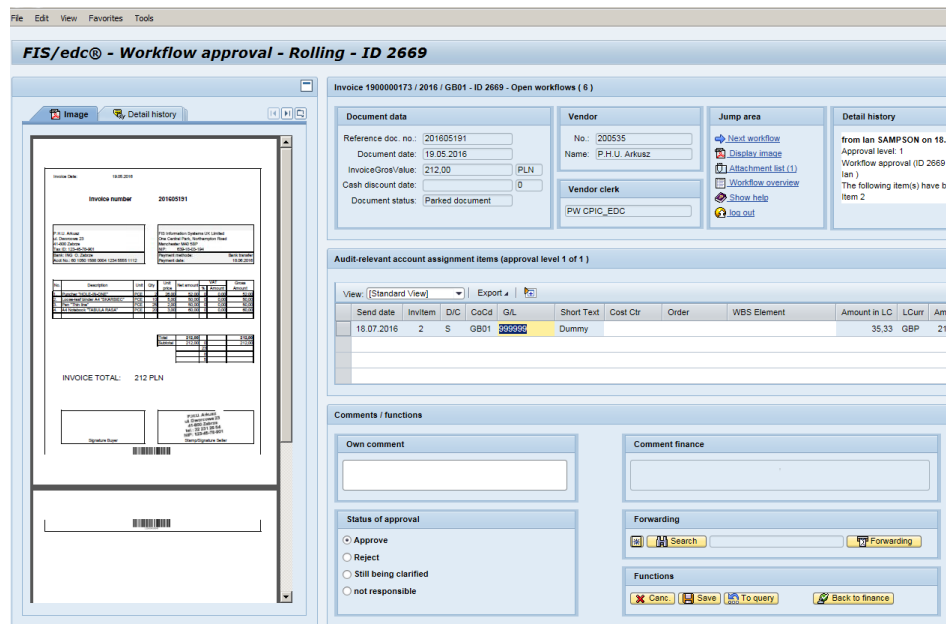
File Edit View Favorites Tools

FIS/edc® - Workflow approval - Rolling - ID 2669

Image | Detail history

Invoice Date 18.05.2016

Invoice number 201605191

INVOICE TOTAL: 212 PLN

Signature Super

Stamp/Signature Seller

Invoice 1900000173 / 2016 / GB01 - ID 2669 - Open workflows ( 6 )

Document data

Reference doc. no.: 201605191
Document date: 19.05.2016
InvoiceGrosValue: 212,00 PLN
Cash discount date: 0
Document status: Parked document

Vendor

No.: 200535
Name: P.H.U. Arkusz

Vendor clerk

PW CPIC_EDC

Jump area

Next workflow
Display image
Attachment list (1)
Workflow overview
Show help
log out

Detail history

from Ian SAMPSON on 18.
Approval level: 1
Workflow approval (ID 2669
Ian )
The following item(s) have b
Item 2

Audit-relevant account assignment items (approval level 1 of 1 )

View: [Standard View] Export

| Send date | InvItem | D/C | CoCd | G/L | Short Text | Cost Ctr | Order | WBS Element | Amount in LC | LCurr | Am |
|---|---|---|---|---|---|---|---|---|---|---|---|
| 18.07.2016 | 2 | S | GB01 | 999999 | Dummy | | | | 35,33 | GBP | 21 |

Comments / functions

Own comment

Comment finance

Status of approval

Approve
Reject
Still being clarified
not responsible

Forwarding

Search Forwarding

Functions

Canc. Save To query Back to finance